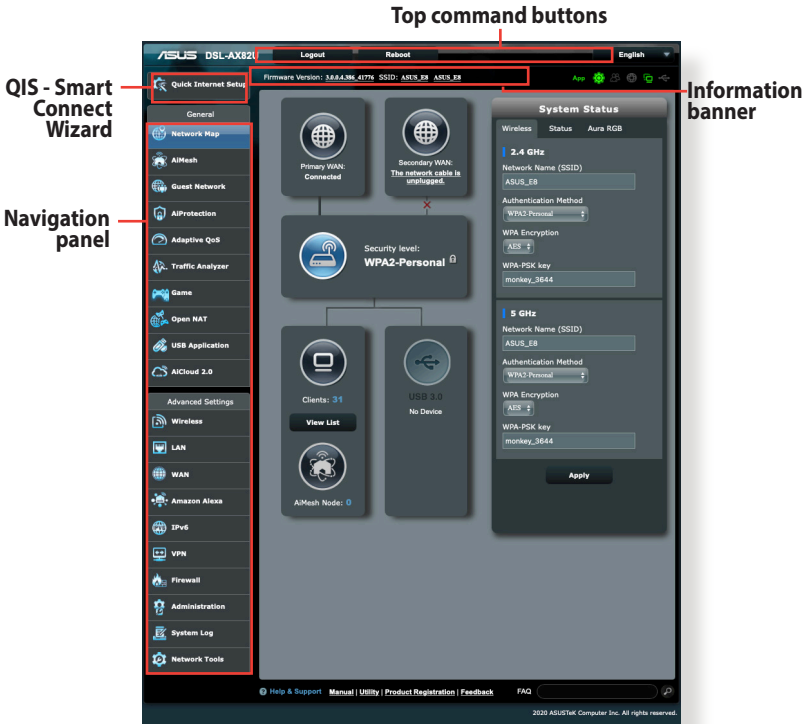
Top command buttons

/ISUS DSL-AX82U

Logout

Reboot

English

QIS - Smart Connect Wizard

Quick Internet Setup

Firmware Version: 3.0.0.4.386_41776 SSID: ASUS_E8 ASUS_E8

App

Information banner

General

Network Map

AiMesh

Guest Network

AiProtection

Adaptive QoS

Traffic Analyzer

Game

Open NAT

USB Application

AiCloud 2.0

Navigation panel

Advanced Settings

Wireless

LAN

WAN

Amazon Alexa

IPv6

VPN

Firewall

Administration

System Log

Network Tools

Primary WAN: Connected

Secondary WAN: The network cable is unplugged.

Security level: WPA2-Personal

Clients: 31

View List

AiMesh Node: 0

USB 3.0

No Device

System Status

Wireless Status Aura RGB

2.4 GHz

Network Name (SSID)

ASUS_E8

Authentication Method

WPA2-Personal

WPA Encryption

AES

WPA-PSK key

monkey_3644

5 GHz

Network Name (SSID)

ASUS_E8

Authentication Method

WPA2-Personal

WPA Encryption

AES

WPA-PSK key

monkey_3644

Apply

Help & Support Manual | Utility | Product Registration | Feedback FAQ

2020 ASUSTeK Computer Inc. All rights reserved.